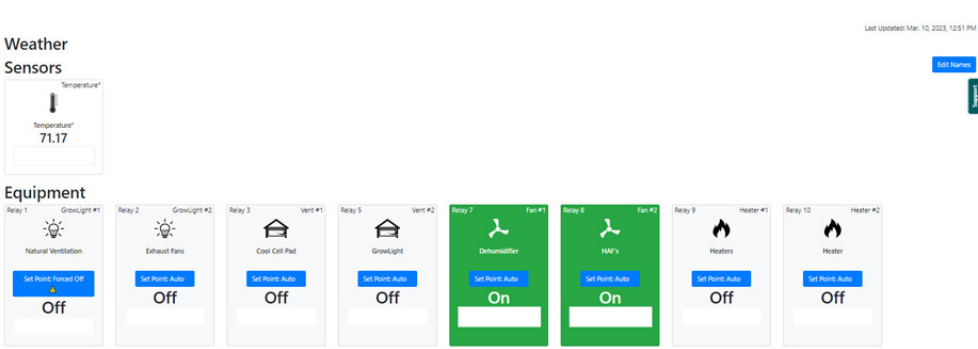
Last Updated: Mar. 10, 2023, 12:51 PM

Weather

Sensors

Edit Names

Support

Temperature°

Temperature°
71.17

Equipment

| Relay 1 GrowLight #1 | Relay 2 GrowLight #2 | Relay 3 Vent #1 | Relay 5 Vent #2 | Relay 7 Fan #1 | Relay 8 Fan #2 | Relay 9 Heater #1 | Relay 10 Heater #2 |
|---|---|---|---|---|---|---|---|
| Natural Ventilation | Exhaust Fans | Cool Cell Pad | GrowLight | Dehumidifier | HAF's | Heaters | Heater |
| Set Point: Forced Off | Set Point: Auto | Set Point: Auto | Set Point: Auto | Set Point: Auto | Set Point: Auto | Set Point: Auto | Set Point: Auto |
| Off | Off | Off | Off | On | On | Off | Off |